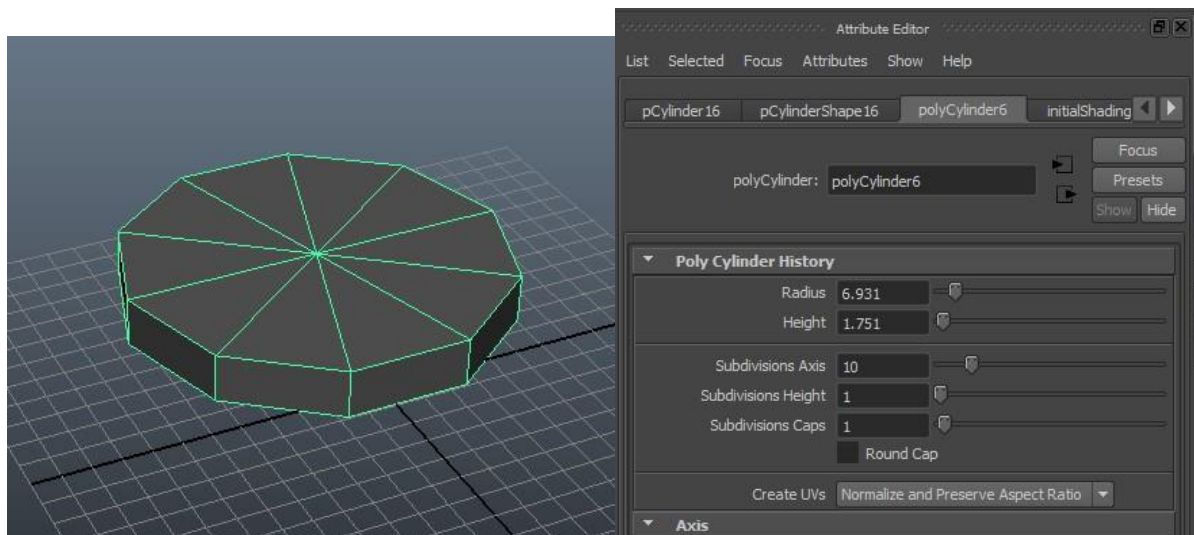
Attribute Editor

List Selected Focus Attributes Show Help

pCylinder16 pCylinderShape16 polyCylinder6 initialShading

polyCylinder: polyCylinder6

Focus
Presets
Show Hide

Poly Cylinder History

Radius 6.931
Height 1.751

Subdivisions Axis 10
Subdivisions Height 1
Subdivisions Caps 1
Round Cap

Create UVs Normalize and Preserve Aspect Ratio

Axis